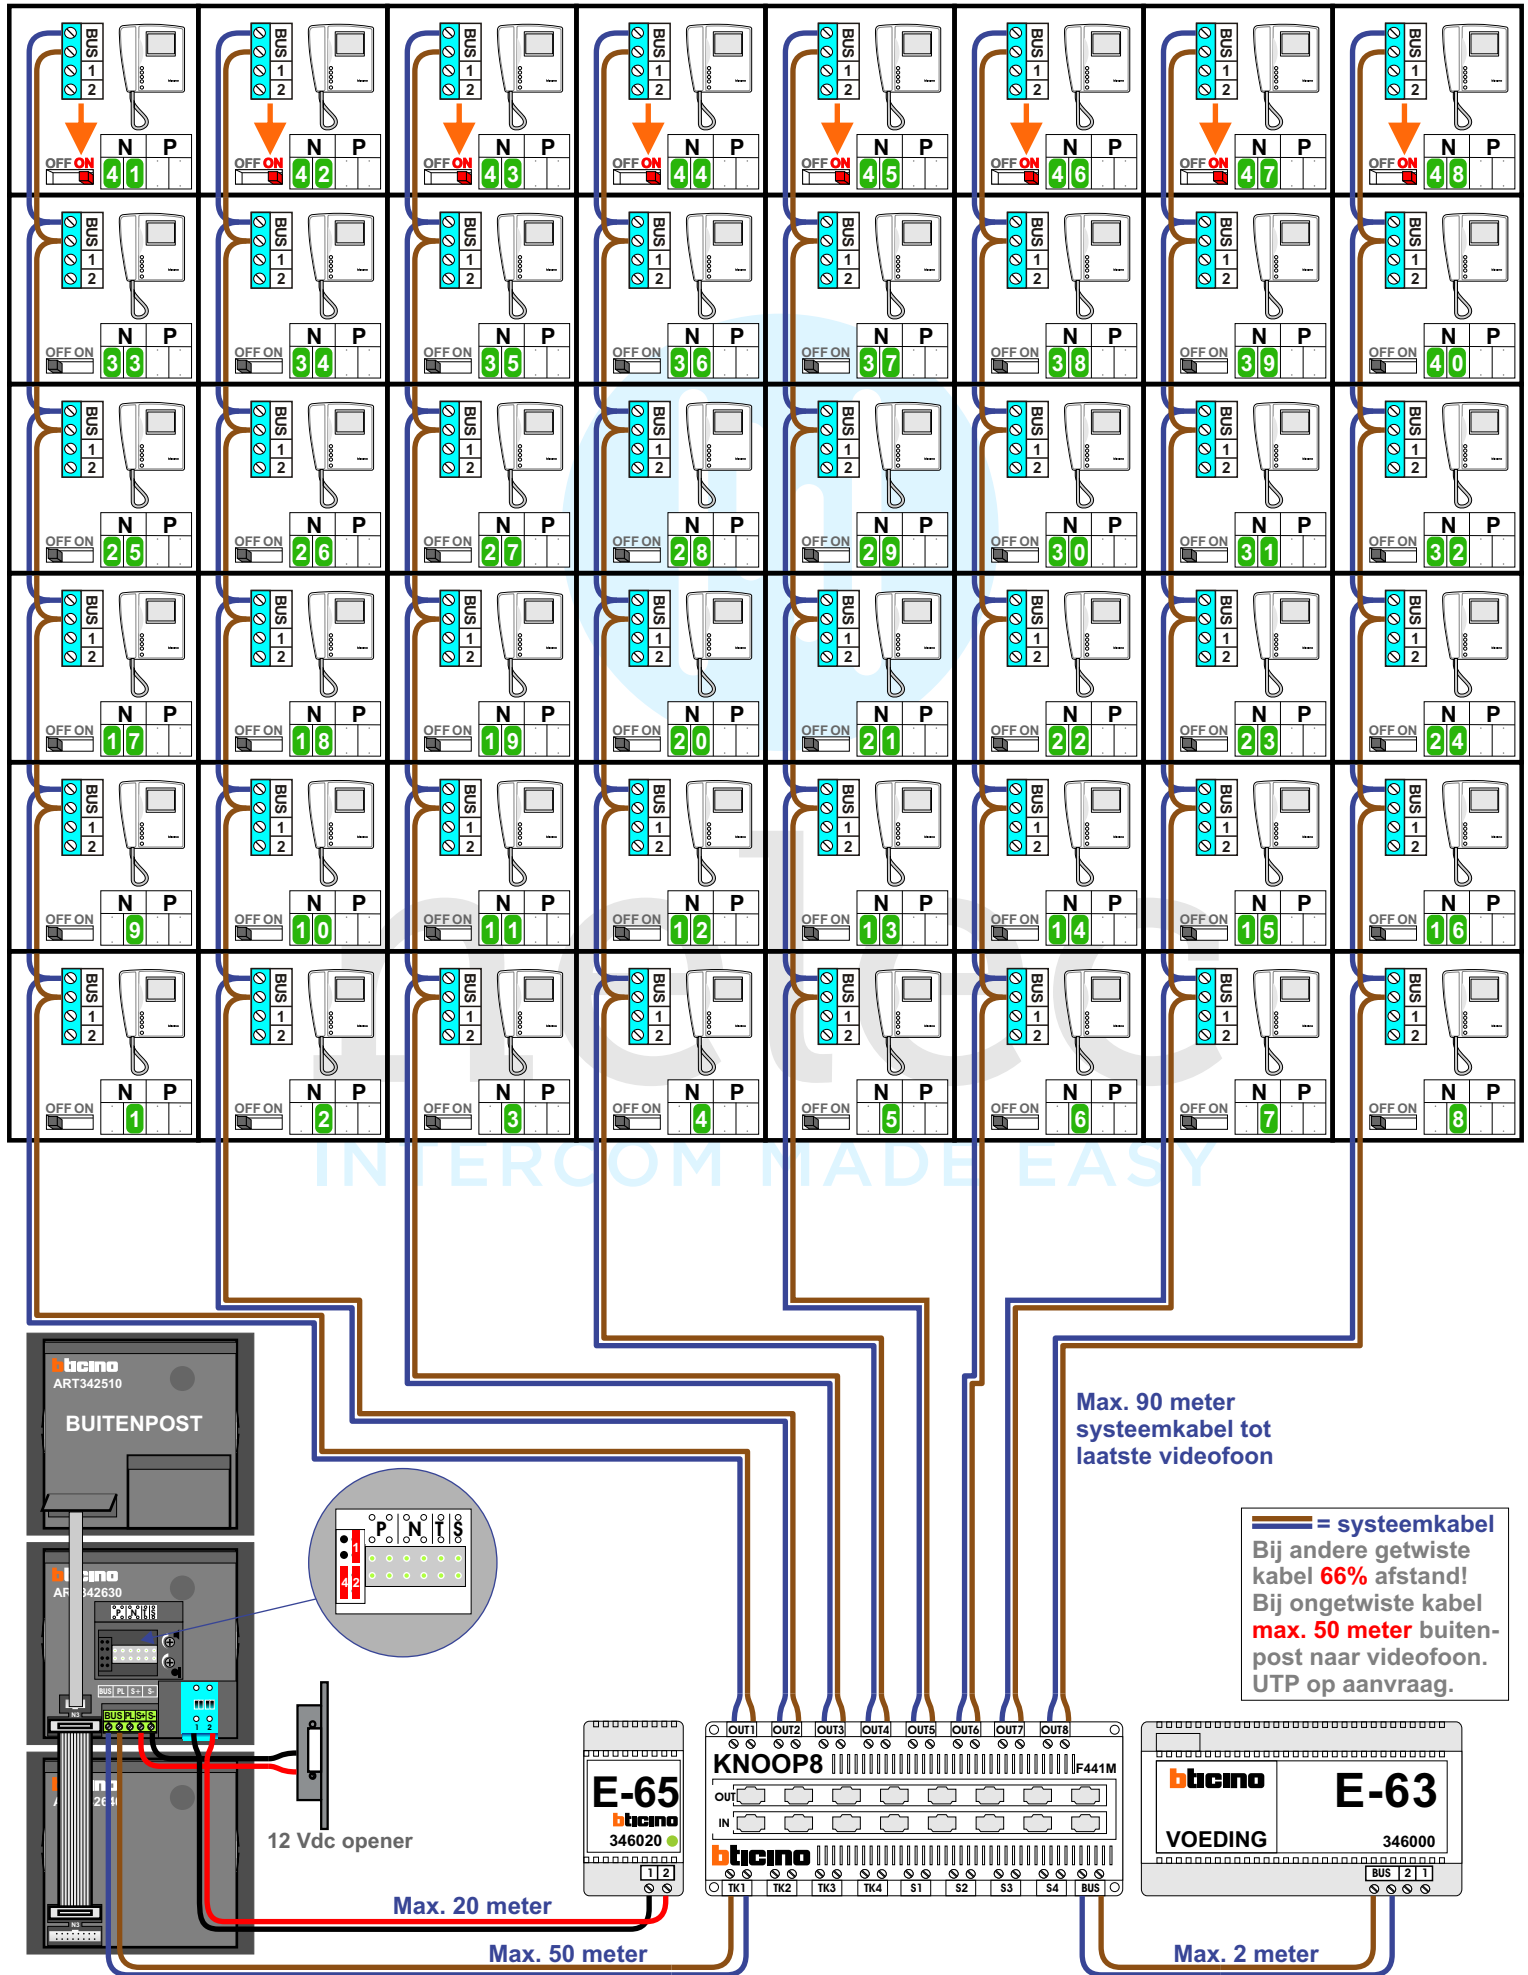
BUS 1 2
OFF ON
N P
41
BUS 1 2
OFF ON
N P
42
BUS 1 2
OFF ON
N P
43
BUS 1 2
OFF ON
N P
44
BUS 1 2
OFF ON
N P
45
BUS 1 2
OFF ON
N P
46
BUS 1 2
OFF ON
N P
47
BUS 1 2
OFF ON
N P
48

OFF ON N P 33
OFF ON N P 34
OFF ON N P 35
OFF ON N P 36
OFF ON N P 37
OFF ON N P 38
OFF ON N P 39
OFF ON N P 40

OFF ON N P 25
OFF ON N P 26
OFF ON N P 27
OFF ON N P 28
OFF ON N P 29
OFF ON N P 30
OFF ON N P 31
OFF ON N P 32

OFF ON N P 17
OFF ON N P 18
OFF ON N P 19
OFF ON N P 20
OFF ON N P 21
OFF ON N P 22
OFF ON N P 23
OFF ON N P 24

OFF ON N P 9
OFF ON N P 10
OFF ON N P 11
OFF ON N P 12
OFF ON N P 13
OFF ON N P 14
OFF ON N P 15
OFF ON N P 16

OFF ON N P 1
OFF ON N P 2
OFF ON N P 3
OFF ON N P 4
OFF ON N P 5
OFF ON N P 6
OFF ON N P 7
OFF ON N P 8

INTERCOM MADE EASY

bticino
ART342510
BUITENPOST

bticino
ART342630

P N T S
1
2
4

Max. 90 meter systeemkabel tot laatste videofoon

= systeemkabel
Bij andere getwiste kabel 66% afstand!
Bij ongetwiste kabel max. 50 meter buitenpost naar videofoon. UTP op aanvraag.

BUS PL S+ S-
12 Vdc opener

E-65
bticino
346020
1 2

OUT1 OUT2 OUT3 OUT4 OUT5 OUT6 OUT7 OUT8
KNOOP8 F441M
OUT
IN
bticino
TK1 TK2 TK3 TK4 S1 S2 S3 S4 BUS

bticino
E-63
VOEDING
346000
BUS 2 1

Max. 20 meter
Max. 50 meter
Max. 2 meter